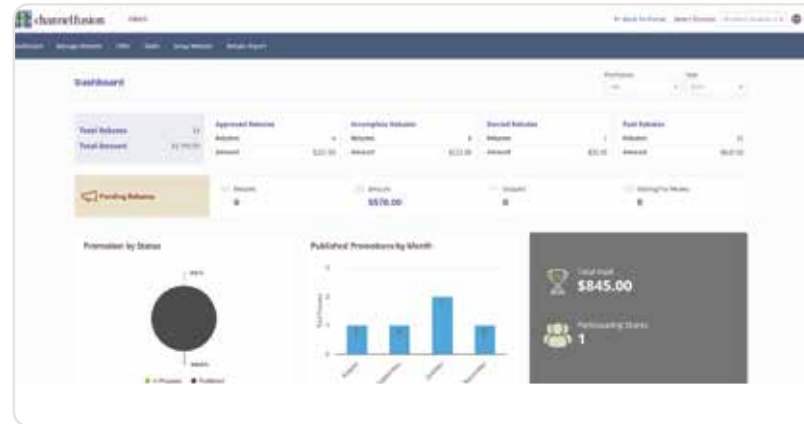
channelfusion

Dashboard

Total Rebates
Total Amount

Approved Rebates
Incomplete Rebates
Denied Rebates
Paid Rebates

Pending Rebates

0

$570.00

0

0

Promotion by Status

Published Promotions by Month

Total Paid
$845.00

Participating Stores
1